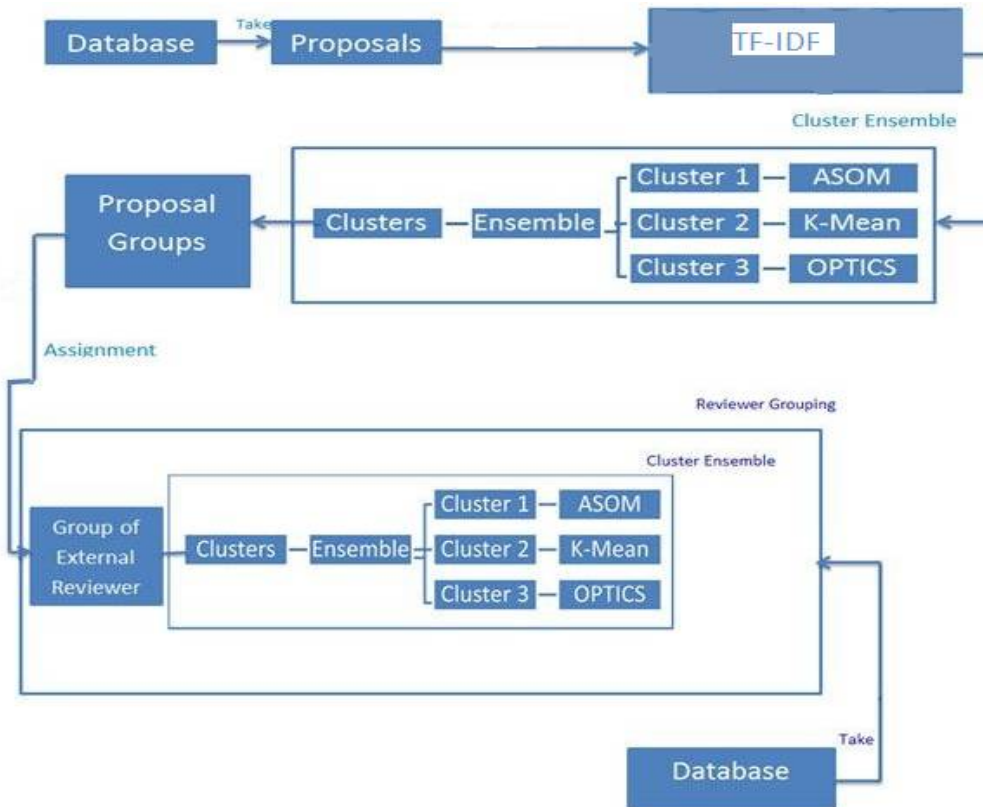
Database
Take
Proposals
TF-IDF

Cluster Ensemble

Proposal Groups
Clusters
Ensemble
Cluster 1
ASOM
Cluster 2
K-Mean
Cluster 3
OPTICS

Assignment

Reviewer Grouping

Cluster Ensemble

Group of External Reviewer
Clusters
Ensemble
Cluster 1
ASOM
Cluster 2
K-Mean
Cluster 3
OPTICS

Take
Database